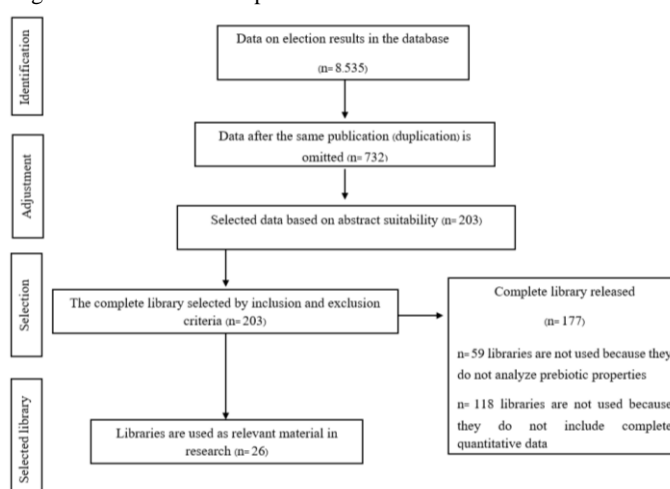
Identification

Data on election results in the database

(n= 8.535)

Adjustment

Data after the same publication (duplication) is omitted (n= 732)

Selected data based on abstract suitability (n= 203)

Selection

The complete library selected by inclusion and exclusion criteria (n= 203)

Complete library released

(n= 177)

n= 59 libraries are not used because they do not analyze prebiotic properties

n= 118 libraries are not used because they do not include complete quantitative data

Selected library

Libraries are used as relevant material in research (n= 26)